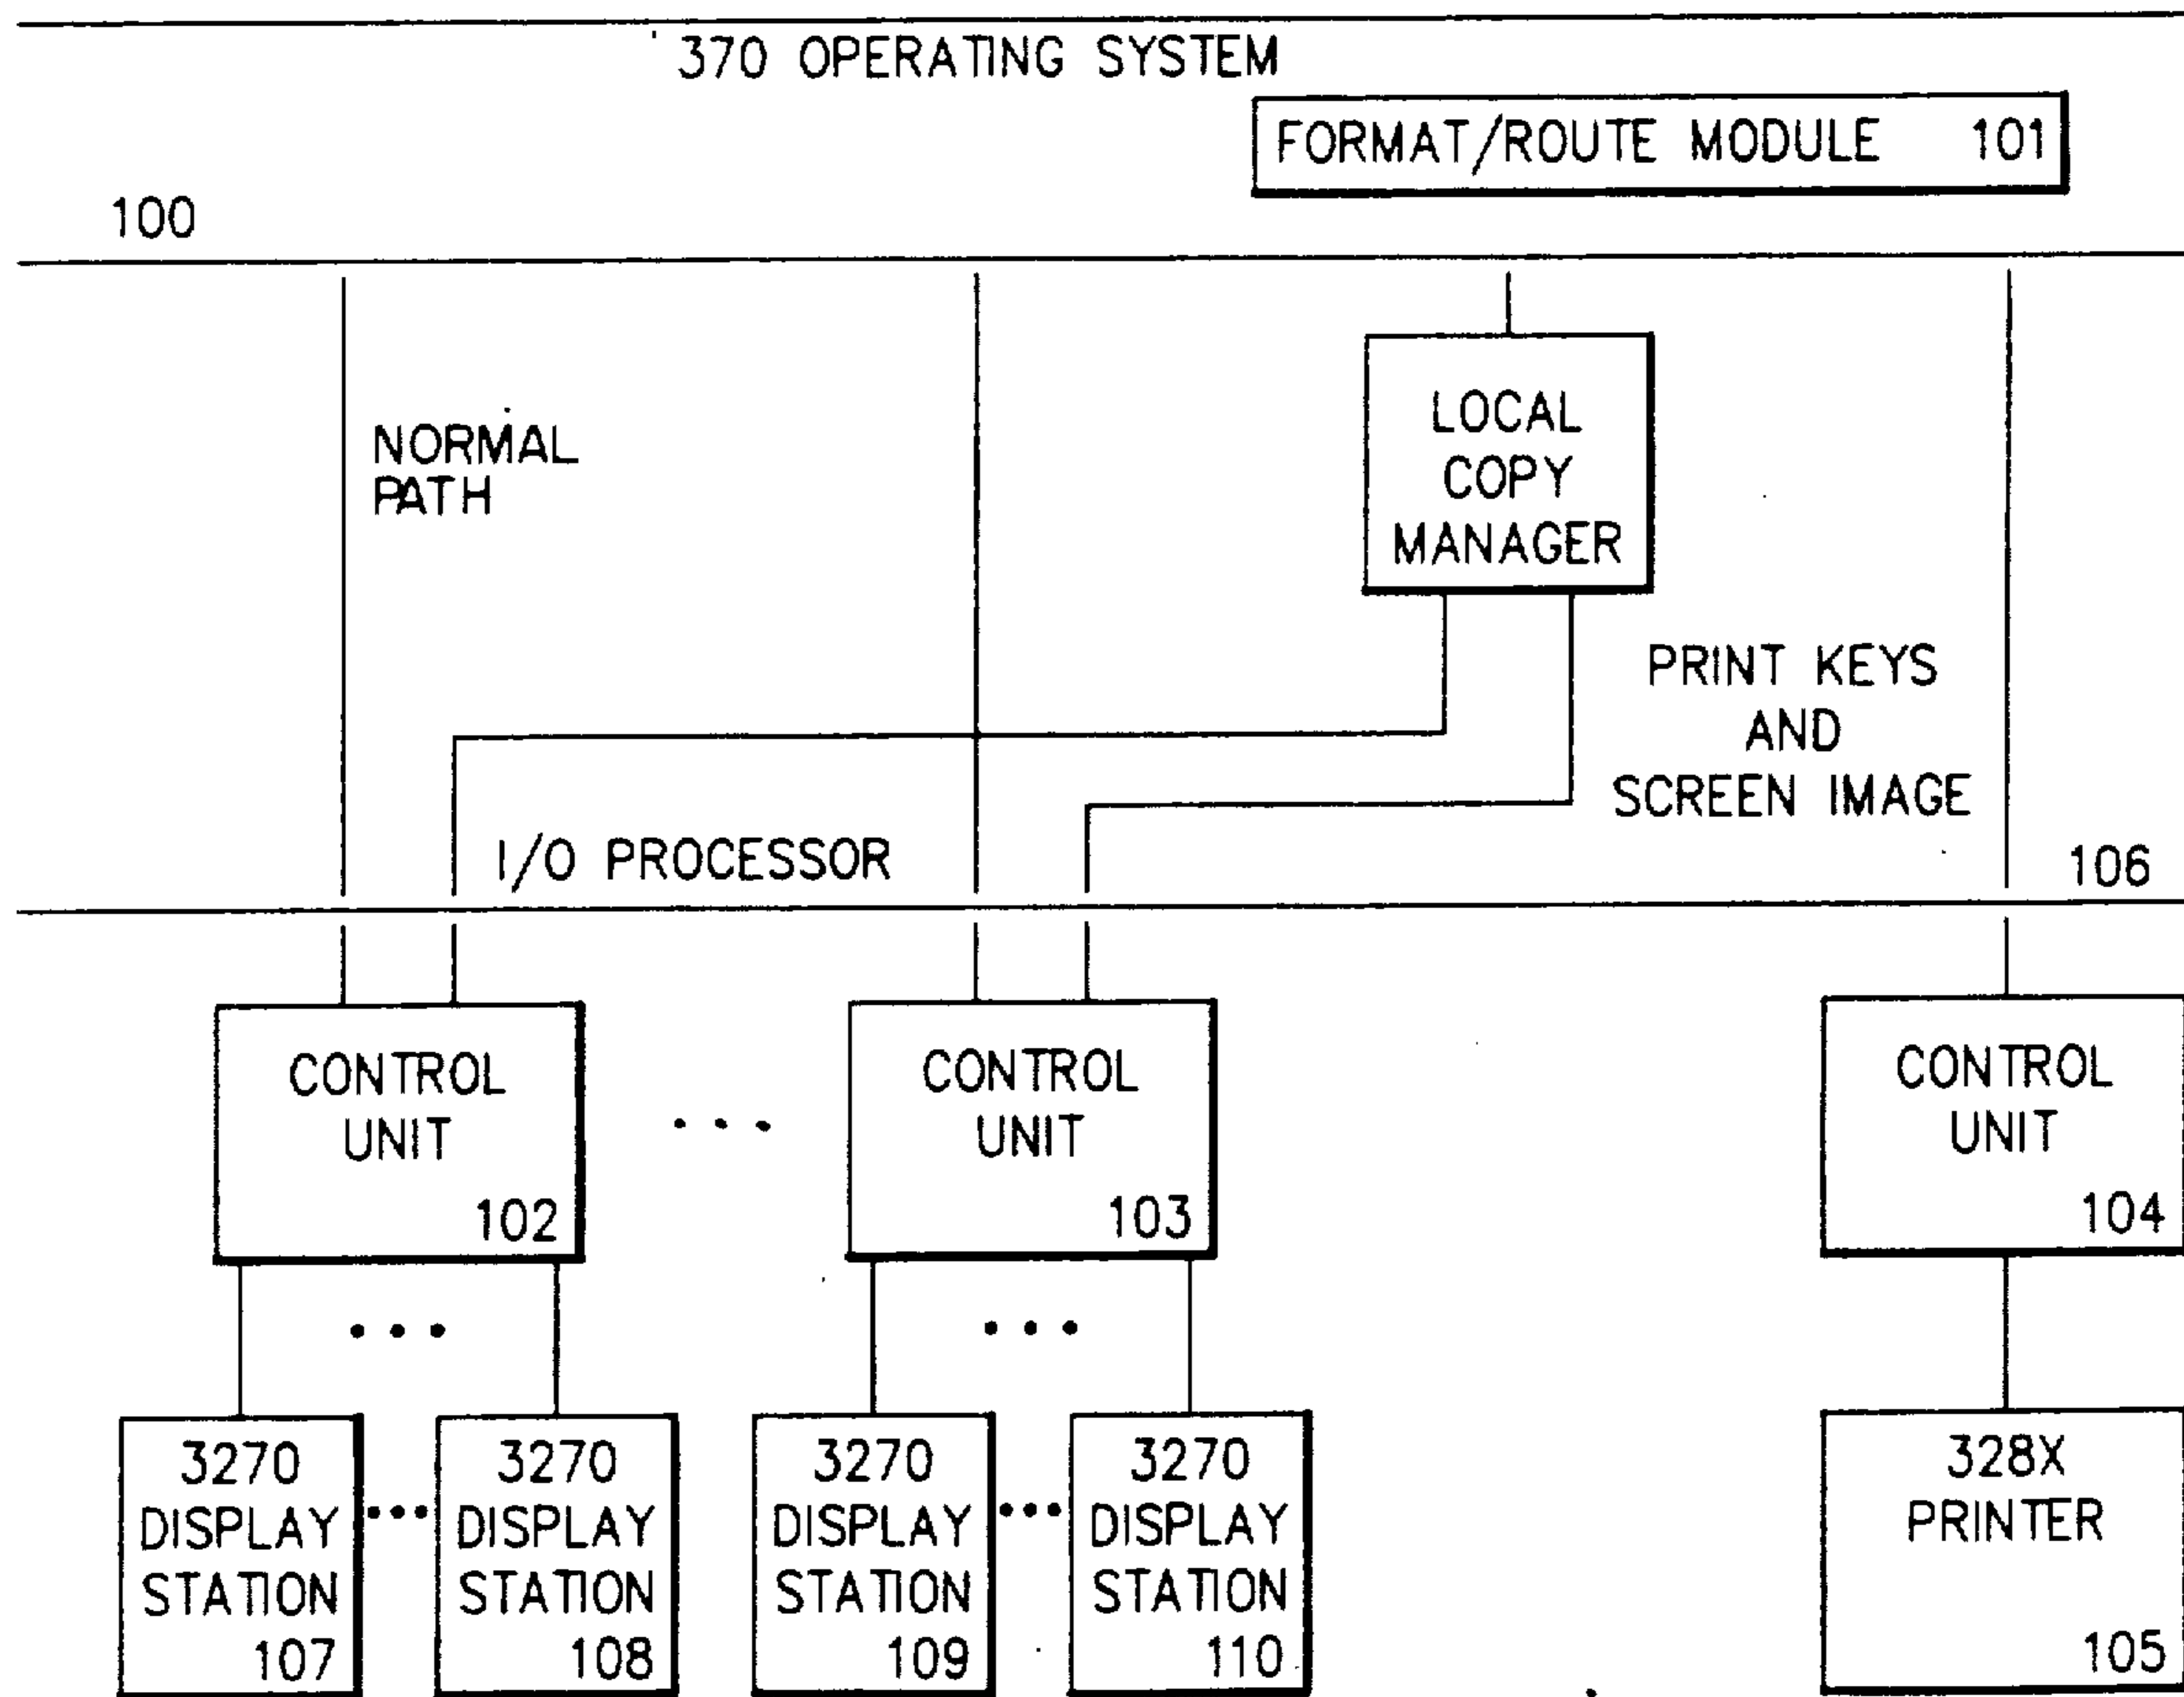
370 OPERATING SYSTEM

FORMAT/ROUTE MODULE 101

100

NORMAL PATH

LOCAL COPY MANAGER

PRINT KEYS AND SCREEN IMAGE

I/O PROCESSOR

106

CONTROL UNIT 102

...

CONTROL UNIT 103

CONTROL UNIT 104

...

...

3270 DISPLAY STATION 107

...

3270 DISPLAY STATION 108

3270 DISPLAY STATION 109

...

3270 DISPLAY STATION 110

328X PRINTER 105